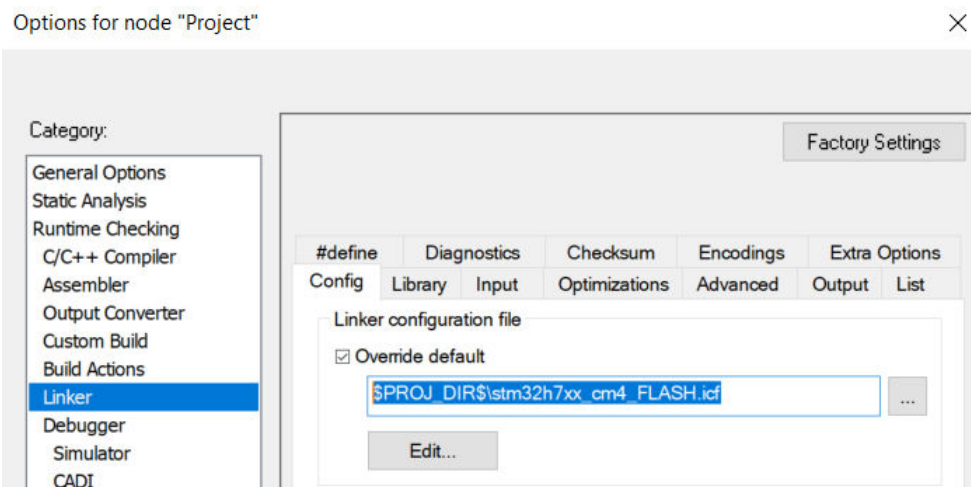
Options for node "Project"

×

Category:

General Options
Static Analysis
Runtime Checking
C/C++ Compiler
Assembler
Output Converter
Custom Build
Build Actions
Linker
Debugger
Simulator
CADI

Factory Settings

| #define | Diagnostics | Checksum | Encodings | Extra Options |
|---|---|---|---|---|

| Config | Library | Input | Optimizations | Advanced | Output | List |
|---|---|---|---|---|---|---|

Linker configuration file

☑ Override default

$PROJ_DIR$\stm32h7xx_cm4_FLASH.icf

...

Edit...